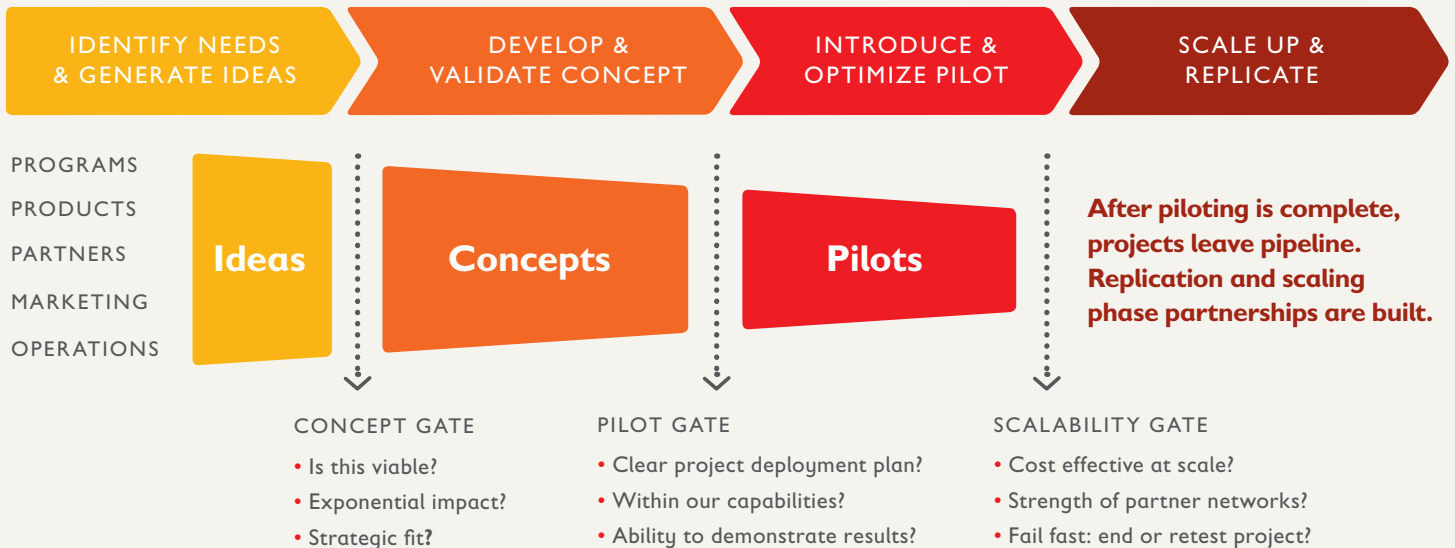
IDENTIFY NEEDS & GENERATE IDEAS

DEVELOP & VALIDATE CONCEPT

INTRODUCE & OPTIMIZE PILOT

SCALE UP & REPLICATE

PROGRAMS
PRODUCTS
PARTNERS
MARKETING
OPERATIONS

Ideas

Concepts

Pilots

After piloting is complete, projects leave pipeline. Replication and scaling phase partnerships are built.

CONCEPT GATE
• Is this viable?
• Exponential impact?
• Strategic fit?

PILOT GATE
• Clear project deployment plan?
• Within our capabilities?
• Ability to demonstrate results?

SCALABILITY GATE
• Cost effective at scale?
• Strength of partner networks?
• Fail fast: end or retest project?